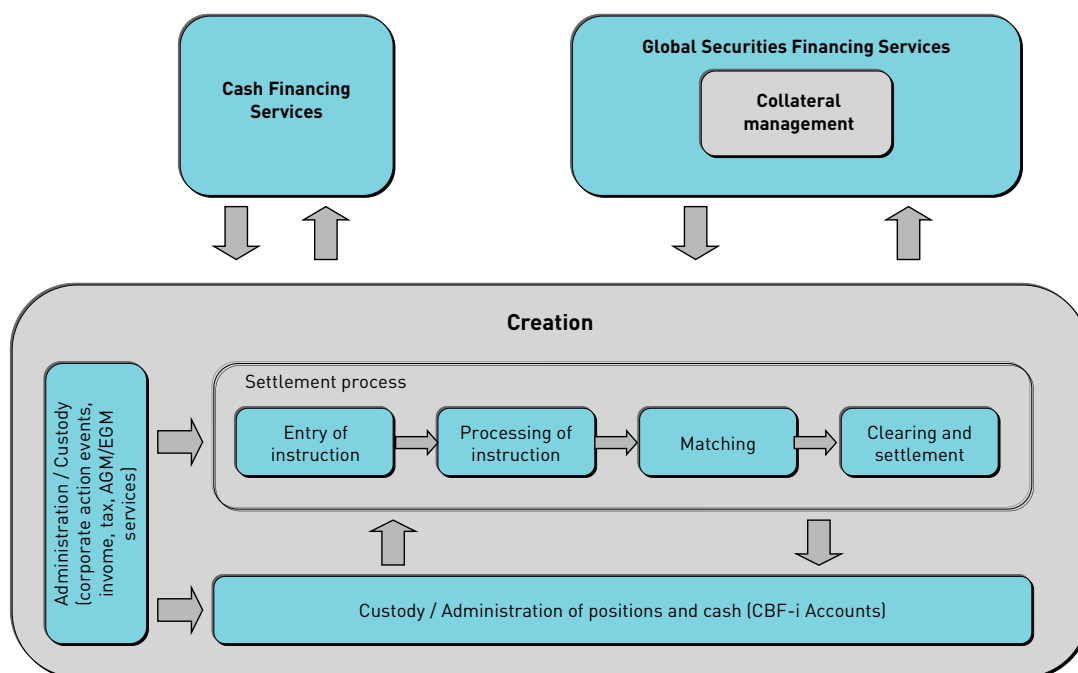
Cash Financing Services

Global Securities Financing Services

Collateral management

Creation

Administration / Custody (corporate action events, invome, tax, AGM/EGM services)

Settlement process

Entry of instruction

Processing of instruction

Matching

Clearing and settlement

Custody / Administration of positions and cash (CBF-i Accounts)